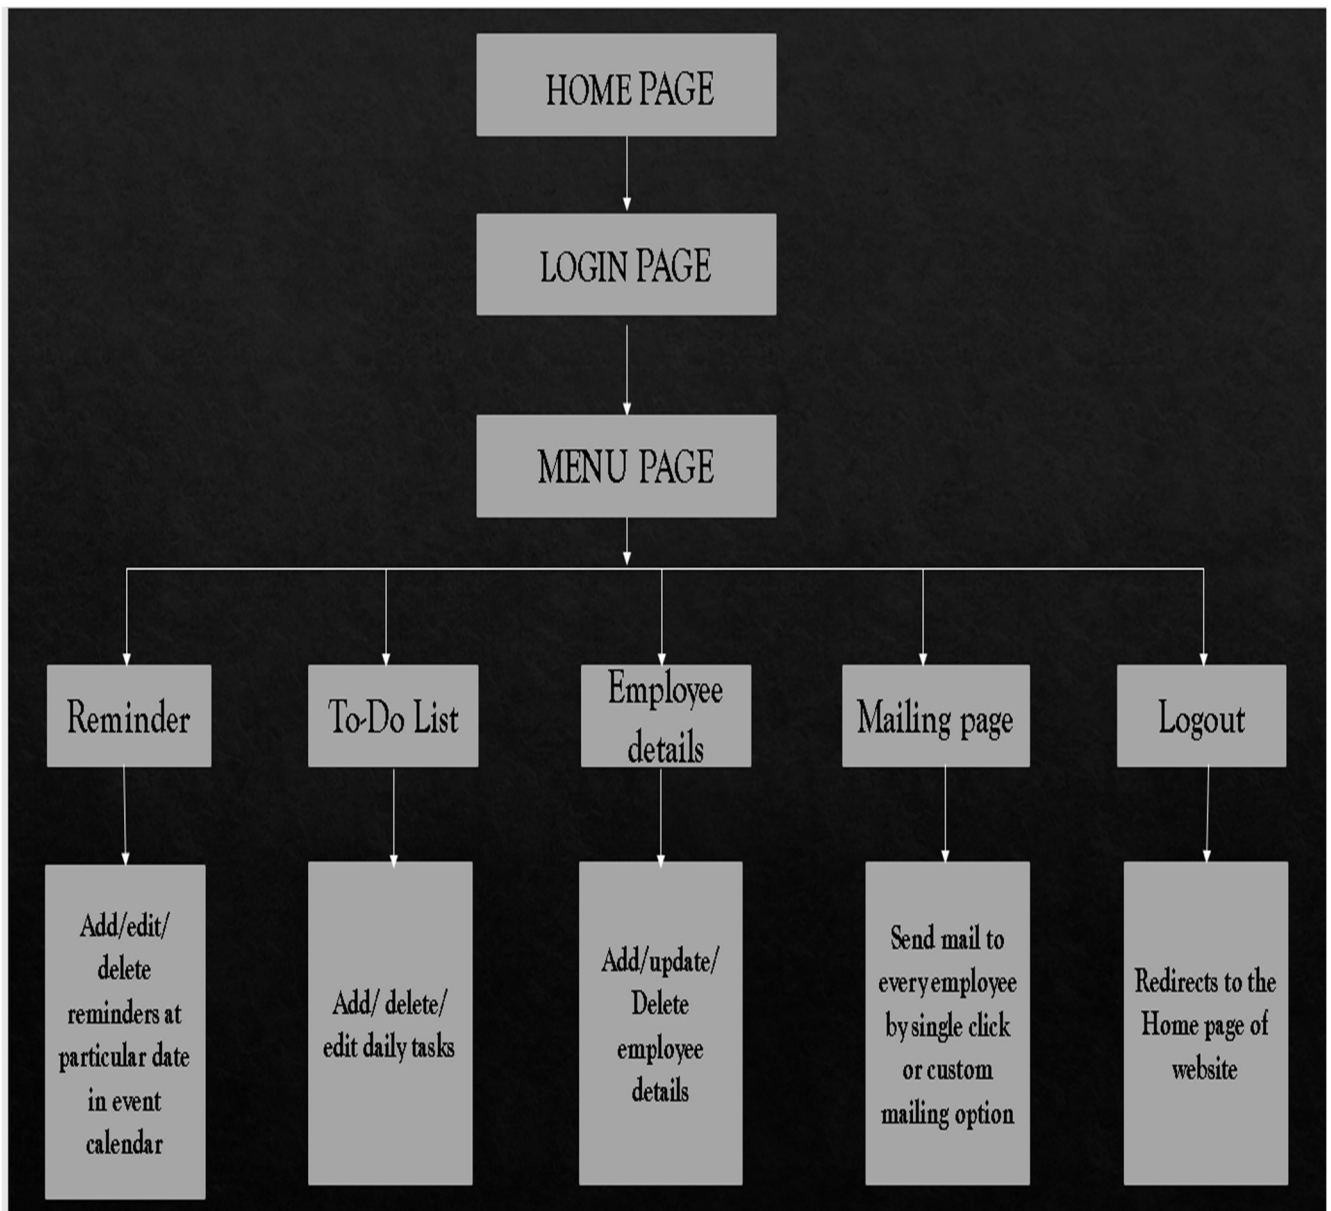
HOME PAGE

LOGIN PAGE

MENU PAGE

Reminder

To-Do List

Employee details

Mailing page

Logout

Add/edit/ delete reminders at particular date in event calendar

Add/ delete/ edit daily tasks

Add/update/ Delete employee details

Send mail to every employee by single click or custom mailing option

Redirects to the Home page of website